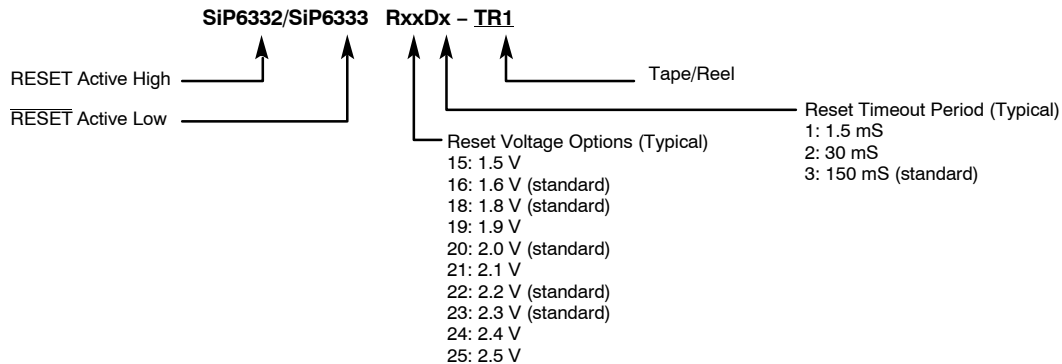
SiP6332/SiP6333 RxxDx – TR1

RESET Active High

$\overline{\text{RESET}}$ Active Low

Tape/Reel

Reset Timeout Period (Typical)
1: 1.5 mS
2: 30 mS
3: 150 mS (standard)

Reset Voltage Options (Typical)
15: 1.5 V
16: 1.6 V (standard)
18: 1.8 V (standard)
19: 1.9 V
20: 2.0 V (standard)
21: 2.1 V
22: 2.2 V (standard)
23: 2.3 V (standard)
24: 2.4 V
25: 2.5 V